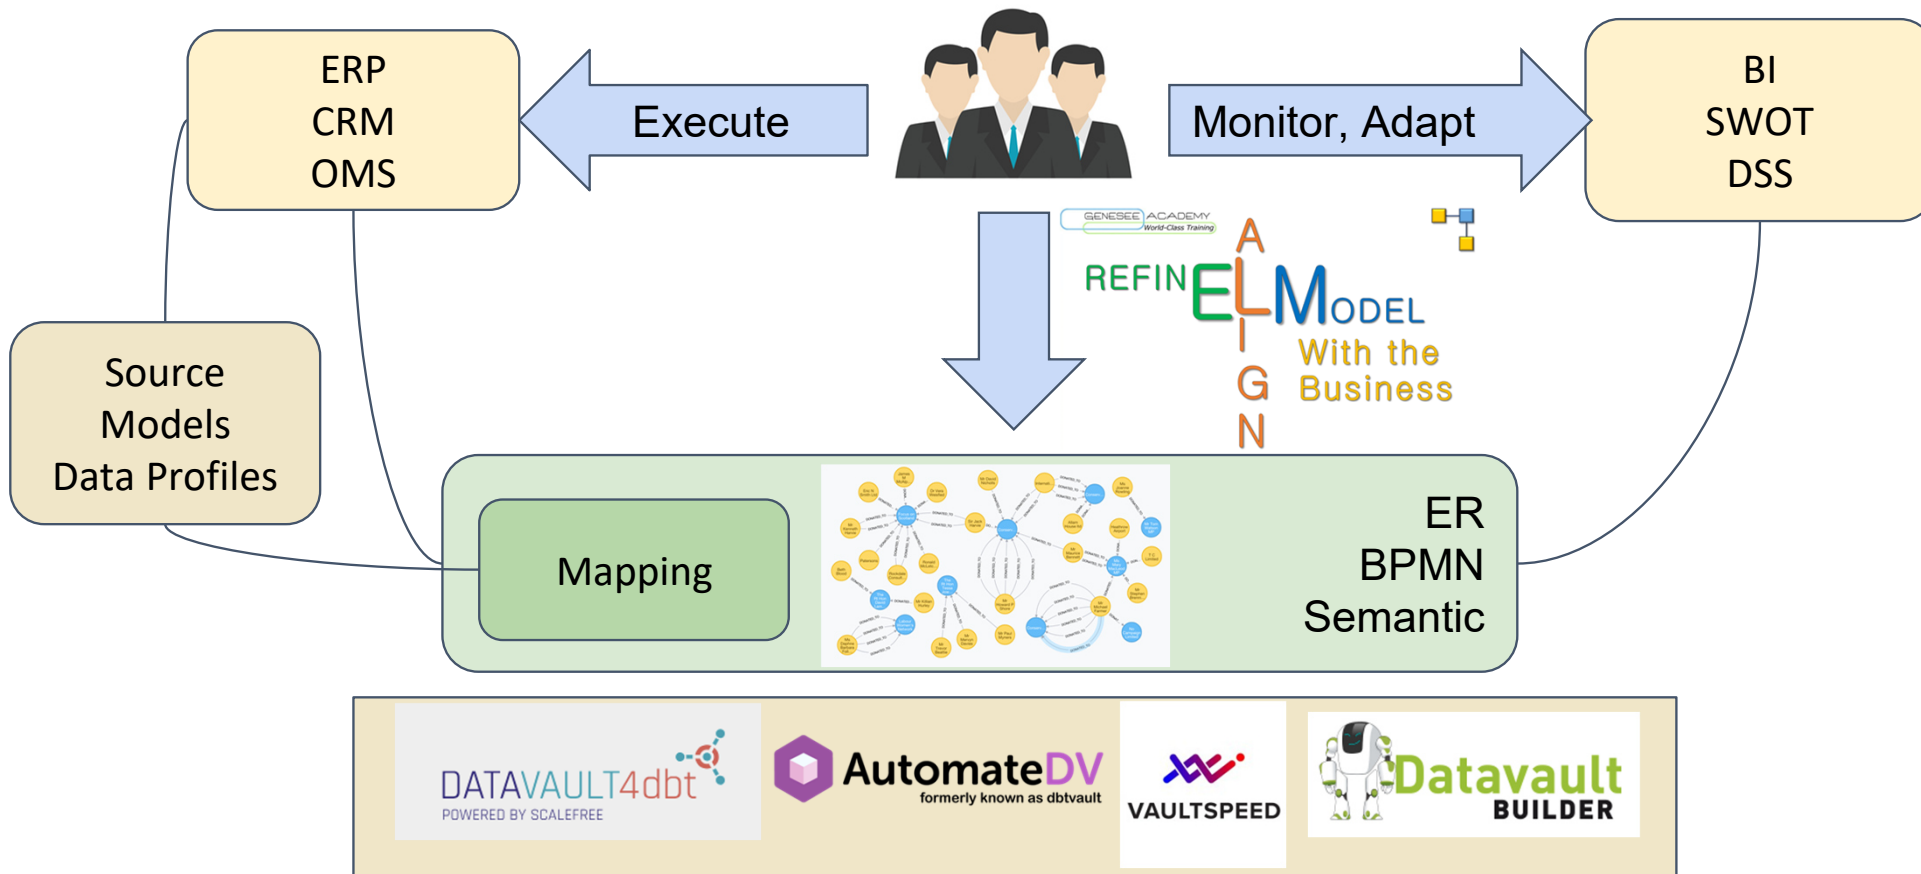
ERP
CRM
OMS

Execute

Monitor, Adapt

BI
SWOT
DSS

GENESEE ACADEMY
World-Class Training

REFINE
ELM
MODEL
ALIGN
With the Business

Source
Models
Data Profiles

Mapping

ER
BPMN
Semantic

DATAVAULT4dbt
POWERED BY SCALEFREE

AutomateDV
formerly known as dbtvault

VAULTSPEED

Datavault
BUILDER